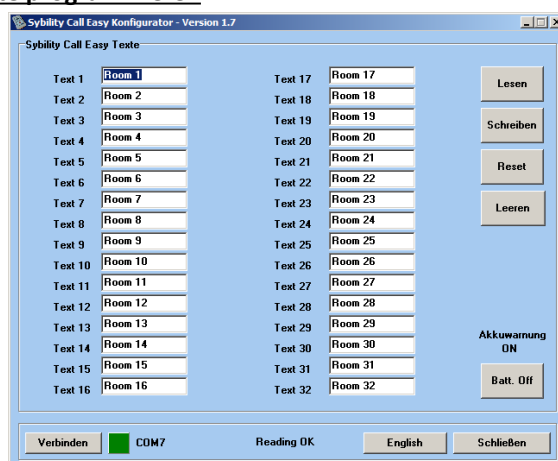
Sybility Call Easy Konfigurator - Version 1.7

Sybility Call Easy Texte

| | | | |
|---|---|---|---|
| Text 1 | Room 1 | Text 17 | Room 17 |
| Text 2 | Room 2 | Text 18 | Room 18 |
| Text 3 | Room 3 | Text 19 | Room 19 |
| Text 4 | Room 4 | Text 20 | Room 20 |
| Text 5 | Room 5 | Text 21 | Room 21 |
| Text 6 | Room 6 | Text 22 | Room 22 |
| Text 7 | Room 7 | Text 23 | Room 23 |
| Text 8 | Room 8 | Text 24 | Room 24 |
| Text 9 | Room 9 | Text 25 | Room 25 |
| Text 10 | Room 10 | Text 26 | Room 26 |
| Text 11 | Room 11 | Text 27 | Room 27 |
| Text 12 | Room 12 | Text 28 | Room 28 |
| Text 13 | Room 13 | Text 29 | Room 29 |
| Text 14 | Room 14 | Text 30 | Room 30 |
| Text 15 | Room 15 | Text 31 | Room 31 |
| Text 16 | Room 16 | Text 32 | Room 32 |

Lesen

Schreiben

Reset

Leeren

Akkuwarnung ON

Batt. Off

Verbinden COM7 Reading OK English Schließen